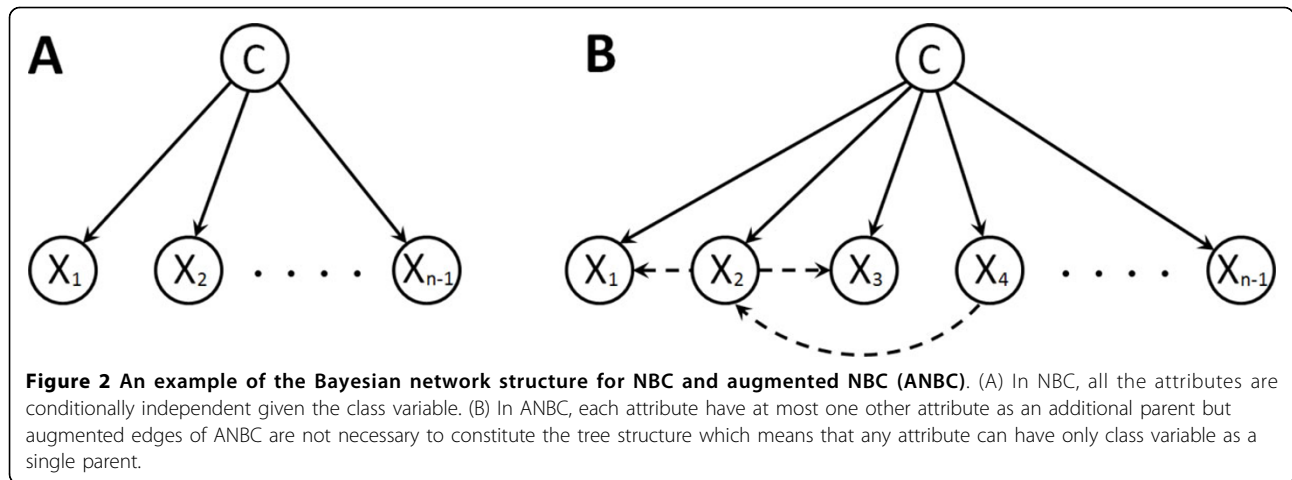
A

C

$X_1$ $X_2$ . . . . $X_{n-1}$

B

C

$X_1$ $X_2$ $X_3$ $X_4$ . . . . $X_{n-1}$

**Figure 2 An example of the Bayesian network structure for NBC and augmented NBC (ANBC)**. (A) In NBC, all the attributes are conditionally independent given the class variable. (B) In ANBC, each attribute have at most one other attribute as an additional parent but augmented edges of ANBC are not necessary to constitute the tree structure which means that any attribute can have only class variable as a single parent.